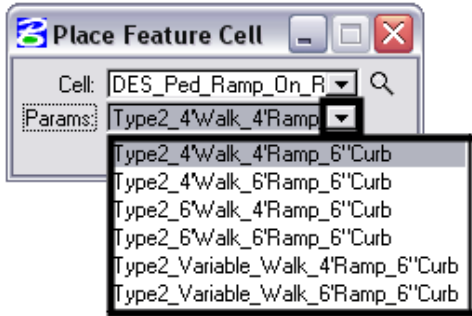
Place Feature Cell

Cell: DES_Ped_Ramp_On_R

Params: Type2_4'Walk_4'Ramp

Type2_4'Walk_4'Ramp_6"Curb
Type2_4'Walk_6'Ramp_6"Curb
Type2_6'Walk_4'Ramp_6"Curb
Type2_6'Walk_6'Ramp_6"Curb
Type2_Variable_Walk_4'Ramp_6"Curb
Type2_Variable_Walk_6'Ramp_6"Curb